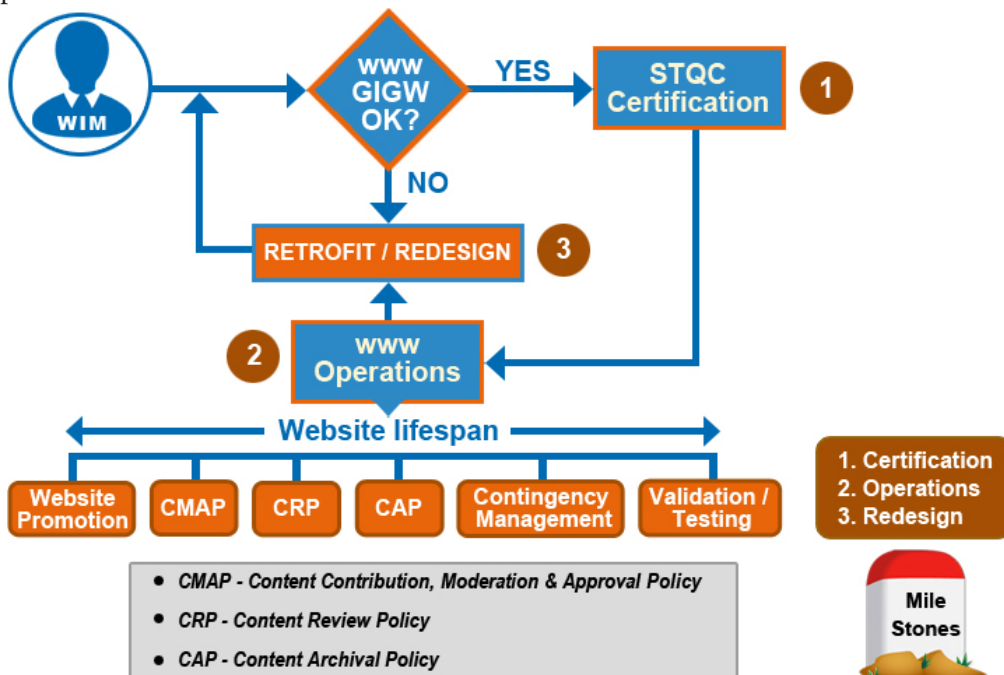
WIM

WWW GIGW OK?

YES

STQC Certification

1

NO

RETROFIT / REDESIGN

3

2

WWW Operations

Website lifespan

Website Promotion

CMAP

CRP

CAP

Contingency Management

Validation / Testing

1. Certification
2. Operations
3. Redesign

Mile Stones

- CMAP - Content Contribution, Moderation & Approval Policy
- CRP - Content Review Policy
- CAP - Content Archival Policy